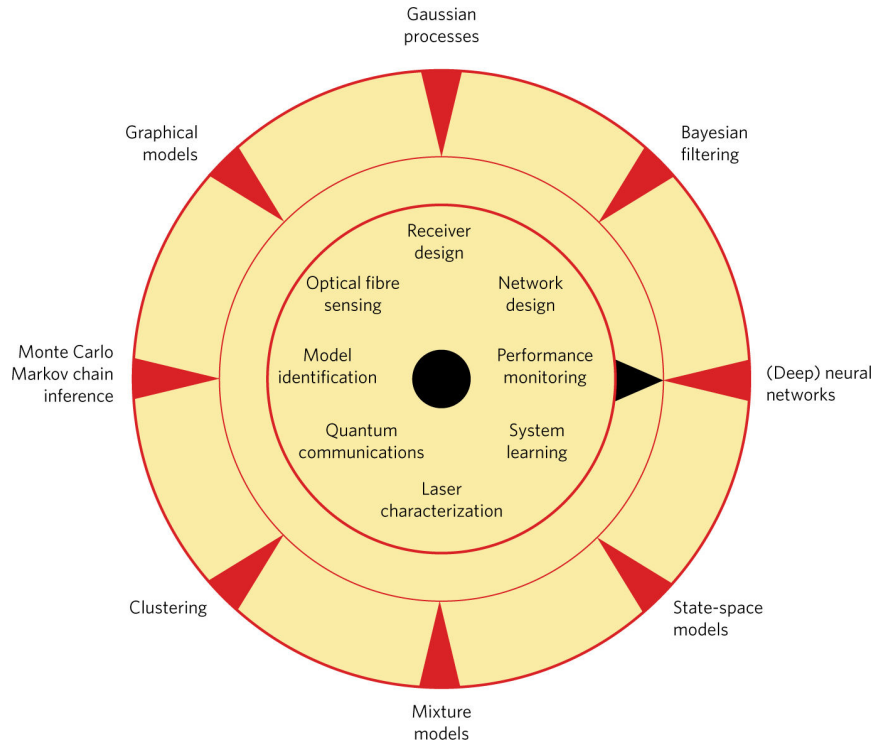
Gaussian processes

Graphical models

Bayesian filtering

Receiver design

Optical fibre sensing

Network design

Monte Carlo Markov chain inference

Model identification

Performance monitoring

(Deep) neural networks

Quantum communications

System learning

Laser characterization

Clustering

State-space models

Mixture models